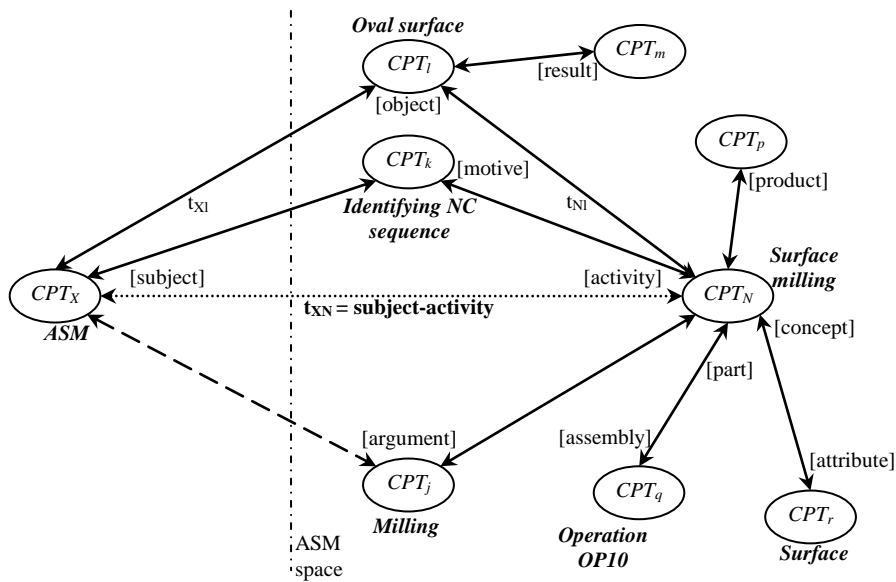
Oval surface

$CPT_l$

$CPT_m$

[result]

[object]

$CPT_p$

$CPT_k$

[motive]

[product]

$t_{Xl}$

$t_{Nl}$

Identifying NC sequence

Surface milling

[subject]

[activity]

$CPT_X$

$CPT_N$

$t_{XN}$ = subject-activity

ASM

[concept]

[part]

[argument]

[assembly]

[attribute]

$CPT_j$

$CPT_q$

$CPT_r$

Milling

Operation OP10

Surface

ASM space